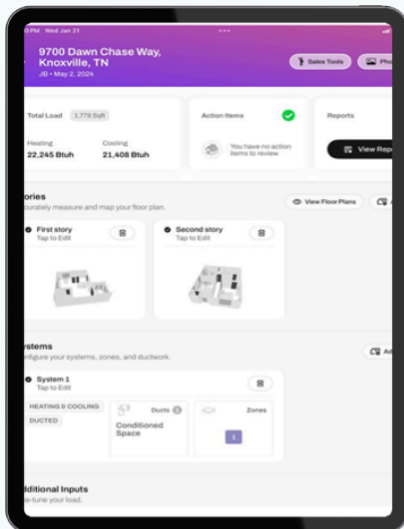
0 PM Wed Jan 21

9700 Dawn Chase Way, Knoxville, TN
JB • May 2, 2024

Sales Tools
Pho

Total Load 1,778 Sqft
Heating 22,245 Btuh
Cooling 21,408 Btuh

Action Items
You have no action items to review

Reports
View Rep

ories
urately measure and map your floor plan.

View Floor Plans

First story
Tap to Edit

Second story
Tap to Edit

ystems
figure your systems, zones, and ductwork.

Ad

System 1
Tap to Edit

HEATING & COOLING
DUCTED

Ducts
Conditioned Space

Zones
1

dditional Inputs
e-tune your load.